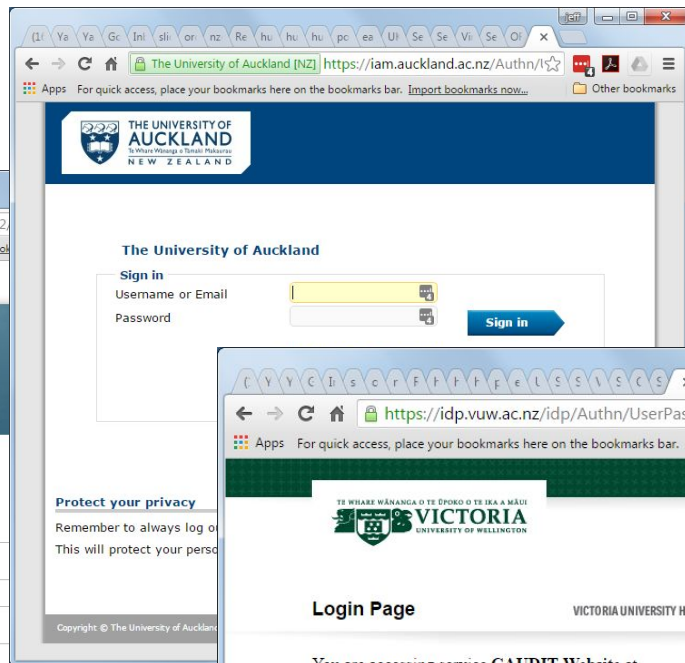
(1( Ya Ya Gc Inl sli or nz Re hu hu hu pc ea UI Se Se Vi Se Oi ×

The University of Auckland [NZ] https://iam.auckland.ac.nz/Authn/U

Apps For quick access, place your bookmarks here on the bookmarks bar. Import bookmarks now... Other bookmarks

THE UNIVERSITY OF AUCKLAND
Te Whare Wānanga o Tāmaki Makaurau
NEW ZEALAND

The University of Auckland

Sign in
Username or Email
Password
Sign in

Protect your privacy
Remember to always log o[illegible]
This will protect your perso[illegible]

Copyright © The University of Aucklan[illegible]

( Y Y C I s c r F F F F p e U S S V S C S ×

https://idp.vuw.ac.nz/idp/Authn/UserPas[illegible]

Apps For quick access, place your bookmarks here on the bookmarks bar.

TE WHARE WĀNANGA O TE ŪPOKO O TE IKA A MĀUI
VICTORIA
UNIVERSITY OF WELLINGTON

Login Page

VICTORIA UNIVERSITY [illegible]

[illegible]